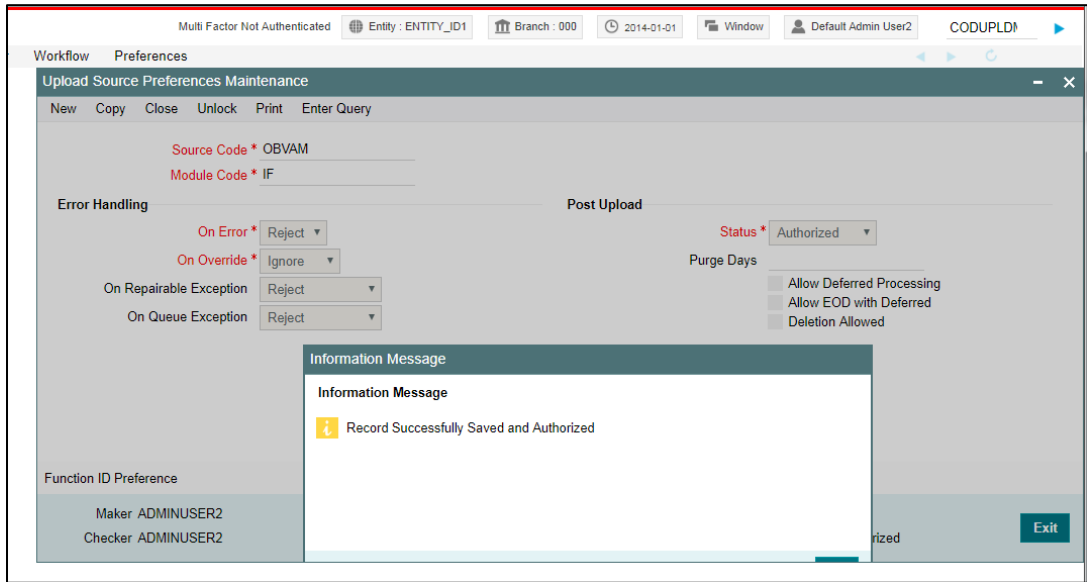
Multi Factor Not Authenticated Entity : ENTITY_ID1 Branch : 000 2014-01-01 Window Default Admin User2 CODUPLDM

Workflow Preferences

Upload Source Preferences Maintenance

New Copy Close Unlock Print Enter Query

Source Code * OBVAM
Module Code * IF

Error Handling

On Error * Reject
On Override * Ignore
On Repairable Exception Reject
On Queue Exception Reject

Post Upload

Status * Authorized
Purge Days
Allow Deferred Processing
Allow EOD with Deferred
Deletion Allowed

Information Message

Information Message

Record Successfully Saved and Authorized

Function ID Preference

Maker ADMINUSER2
Checker ADMINUSER2

rized

Exit